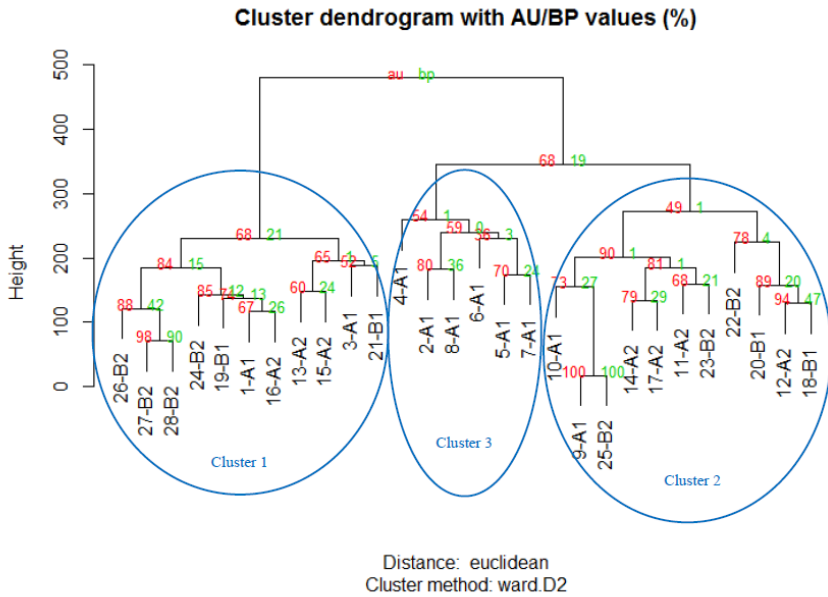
Cluster dendrogram with AU/BP values (%)

Height

0
100
200
300
400
500

au bp

68 19

68 21

54 1

0

59

36

3

49 1

84 15

65

62

5

80 36

70 24

90 1

78 4

88 42

85

74

12

13

60 24

81 1

98 90

67 26

73 27

79 29

68 21

89 20

94 47

100 100

26-B2
27-B2
28-B2
24-B2
19-B1
1-A1
16-A2
13-A2
15-A2
3-A1
21-B1
4-A1
2-A1
8-A1
6-A1
5-A1
7-A1
10-A1
9-A1
25-B2
14-A2
17-A2
11-A2
23-B2
22-B2
20-B1
12-A2
18-B1

Cluster 1

Cluster 3

Cluster 2

Distance: euclidean
Cluster method: ward.D2